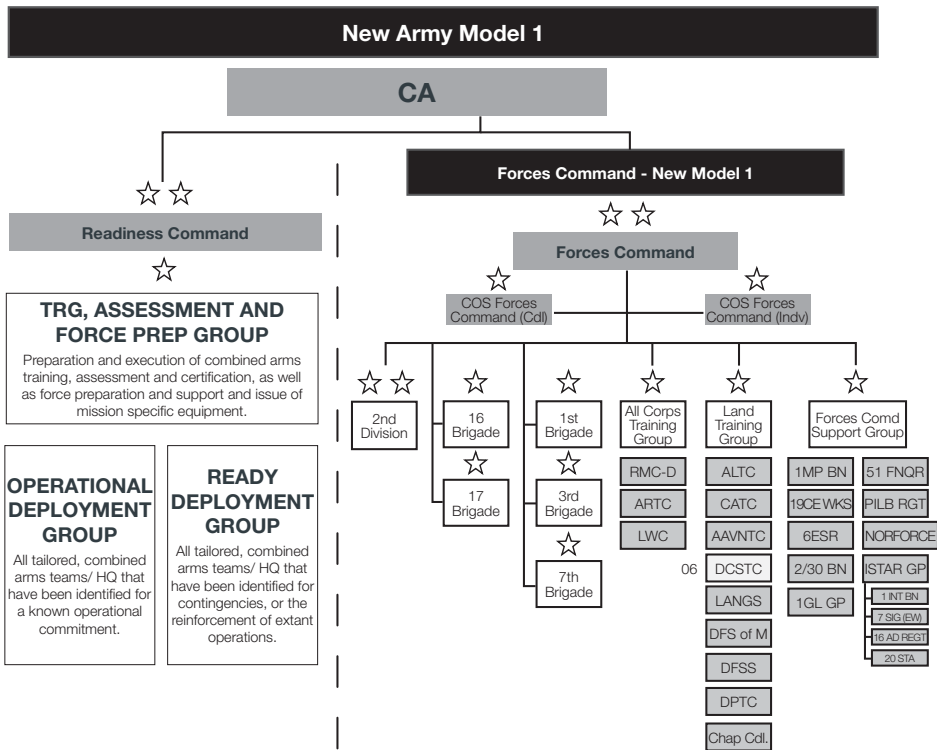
New Army Model 1

CA

☆☆

Readiness Command

☆

TRG, ASSESSMENT AND FORCE PREP GROUP

Preparation and execution of combined arms training, assessment and certification, as well as force preparation and support and issue of mission specific equipment.

OPERATIONAL DEPLOYMENT GROUP

All tailored, combined arms teams/ HQ that have been identified for a known operational commitment.

READY DEPLOYMENT GROUP

All tailored, combined arms teams/ HQ that have been identified for contingencies, or the reinforcement of extant operations.

Forces Command - New Model 1

☆☆

Forces Command

☆ COS Forces Command (Cdl)

☆ COS Forces Command (Indv)

☆☆ 2nd Division

☆ 16 Brigade

☆ 17 Brigade

☆ 1st Brigade

☆ 3rd Brigade

☆ 7th Brigade

☆ All Corps Training Group

RMC-D

ARTC

LWC

☆ Land Training Group

ALTC

CATC

AAVNTC

06 DCSTC

LANGS

DFS of M

DFSS

DPTC

Chap Cdl.

☆ Forces Comd Support Group

1MP BN

19CE WKS

6ESR

2/30 BN

1GL GP

51 FNQR

PILB RGT

NORFORCE

ISTAR GP

1 INT BN

7 SIG (EW)

16 AD REGT

20 STA